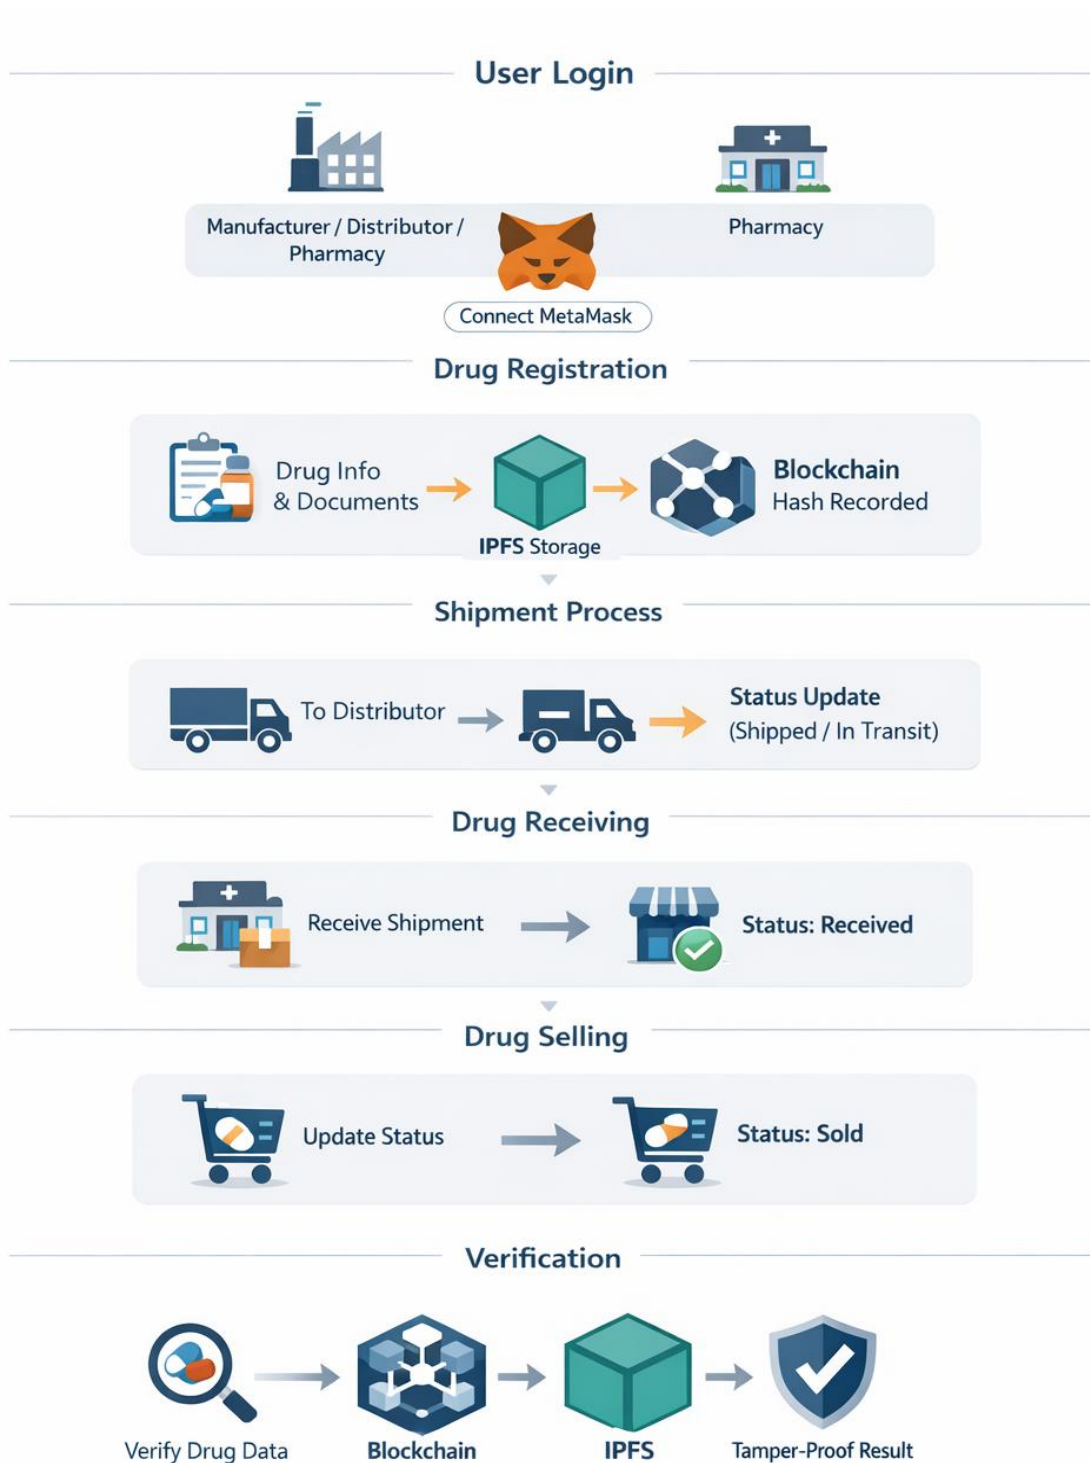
User Login

Manufacturer / Distributor / Pharmacy

Pharmacy

Connect MetaMask

Drug Registration

Drug Info & Documents

IPFS Storage

Blockchain
Hash Recorded

Shipment Process

To Distributor

Status Update
(Shipped / In Transit)

Drug Receiving

Receive Shipment

Status: Received

Drug Selling

Update Status

Status: Sold

Verification

Verify Drug Data

Blockchain

IPFS

Tamper-Proof Result